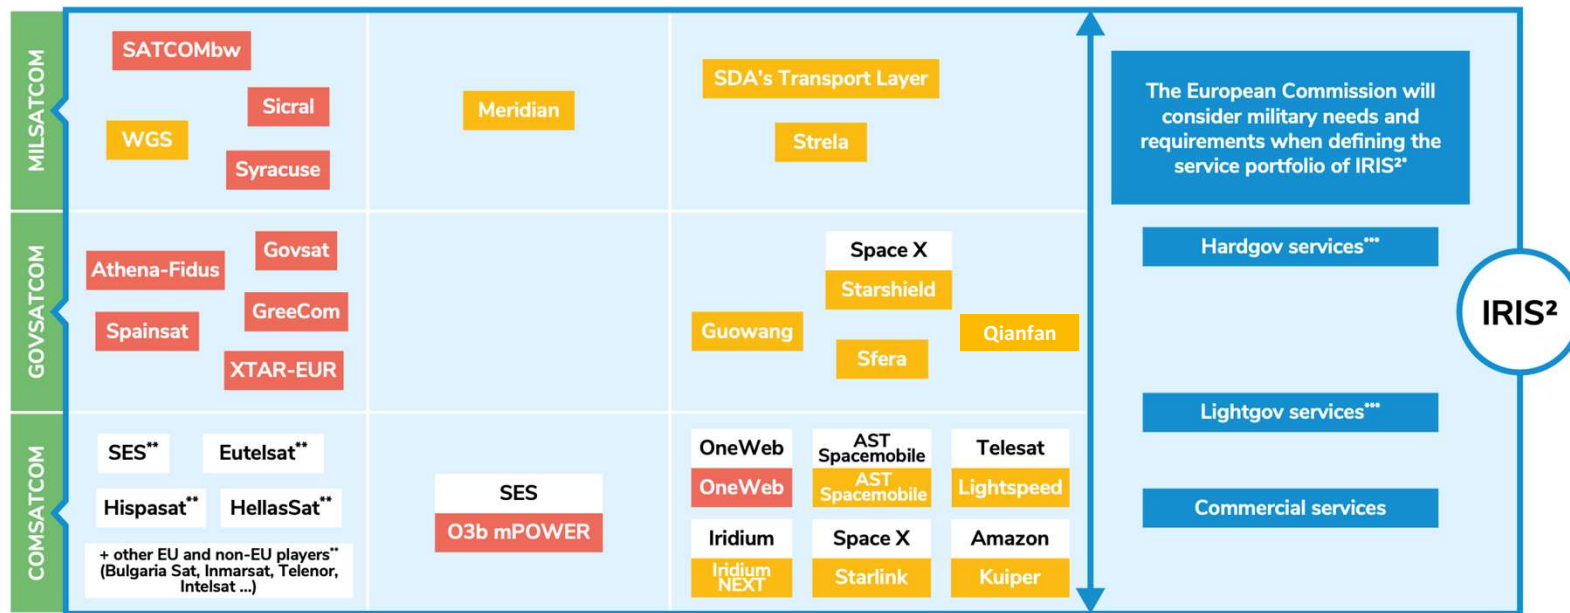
MILSATCOM

SATCOMbw

Sicral

WGS

Syracuse

Meridian

SDA's Transport Layer

Strela

The European Commission will consider military needs and requirements when defining the service portfolio of IRIS²*

GOVSATCOM

Govsat

Athena-Fidus

GreeCom

Spainsat

XTAR-EUR

Space X

Starshield

Guowang

Qianfan

Sfera

Hardgov services***

IRIS²

Lightgov services***

COMSATCOM

SES**

Eutelsat**

Hispasat**

HellasSat**

+ other EU and non-EU players** (Bulgaria Sat, Inmarsat, Telenor, Intelsat ...)

SES

O3b mPOWER

OneWeb

OneWeb

AST Spacemobile

AST Spacemobile

Telesat

Lightspeed

Iridium

Iridium NEXT

Space X

Starlink

Amazon

Kuiper

Commercial services